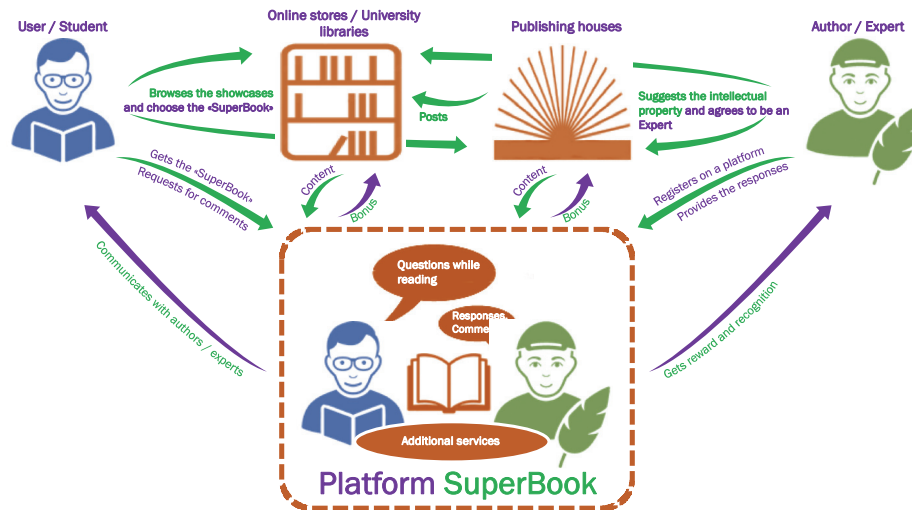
User / Student

Online stores / University libraries

Publishing houses

Author / Expert

Browses the showcases and choose the «SuperBook»

Posts

Suggests the intellectual property and agrees to be an Expert

Gets the «SuperBook»
Requests for comments

Content
Bonus

Content
Bonus

Registers on a platform
Provides the responses

Communicates with authors / experts

Questions while reading

Responses
Comme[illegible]

Gets reward and recognition

Additional services

Platform SuperBook